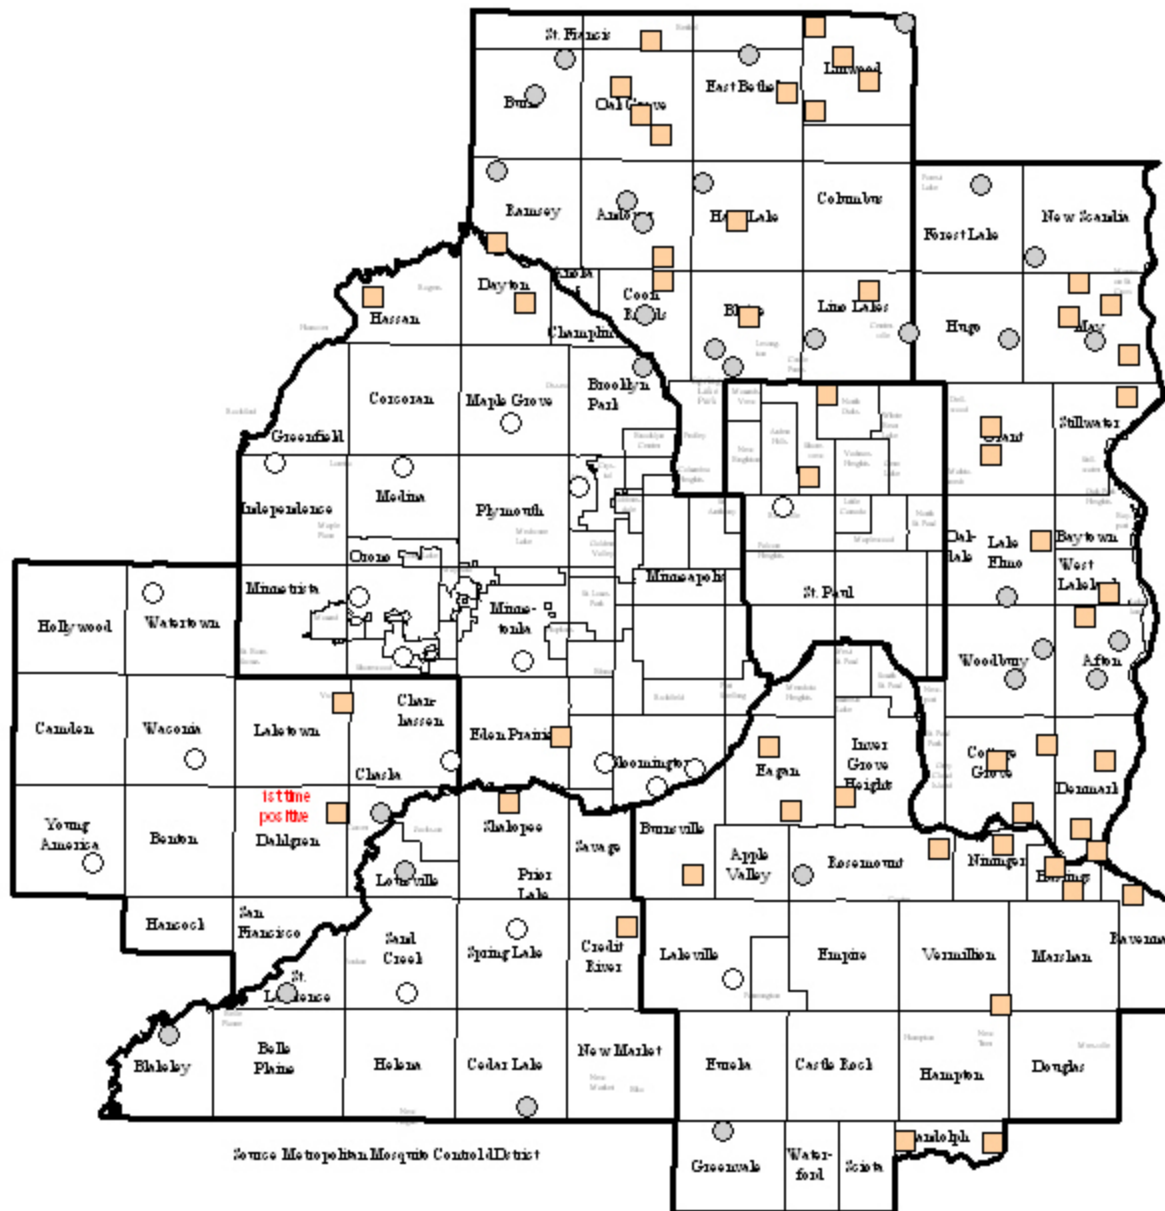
St. Francis
Burns
Oak Grove
East Bethel
Linwood
Ramsey
Andover
Ham Lake
Columbus
Forest Lake
New Scandia
Hassan
Dayton
Coon Rapids
Champlin
Blaine
Lino Lakes
Hugo
May
Corcoran
Maple Grove
Brooklyn Park
Greenfield
Grant
Stillwater
Independence
Medina
Plymouth
Orono
Minnetrista
Minnetonka
Minneapolis
St. Paul
Lake Elmo
Baytown
West Lakeland
Oakdale
Hollywood
Watertown
Woodbury
Afton
Camden
Waconia
Laketown
Chanhassen
Chaska
Eden Prairie
Bloomington
Eagan
Inver Grove Heights
Cottage Grove
Denmark
1st time positive
Young America
Benton
Dahlgren
Shakopee
Savage
Burnsville
Apple Valley
Rosemount
Nininger
Hastings
Louisville
Prior Lake
Hancock
San Francisco
Sand Creek
Spring Lake
Credit River
Lakeville
Empire
Vermillion
Marshan
Ravenna
St. Lawrence
Blakeley
Belle Plaine
Helena
Cedar Lake
New Market
Eureka
Castle Rock
Hampton
Douglas
Randolph
Greenvale
Waterford
Sciota
Source Metropolitan Mosquito Control District